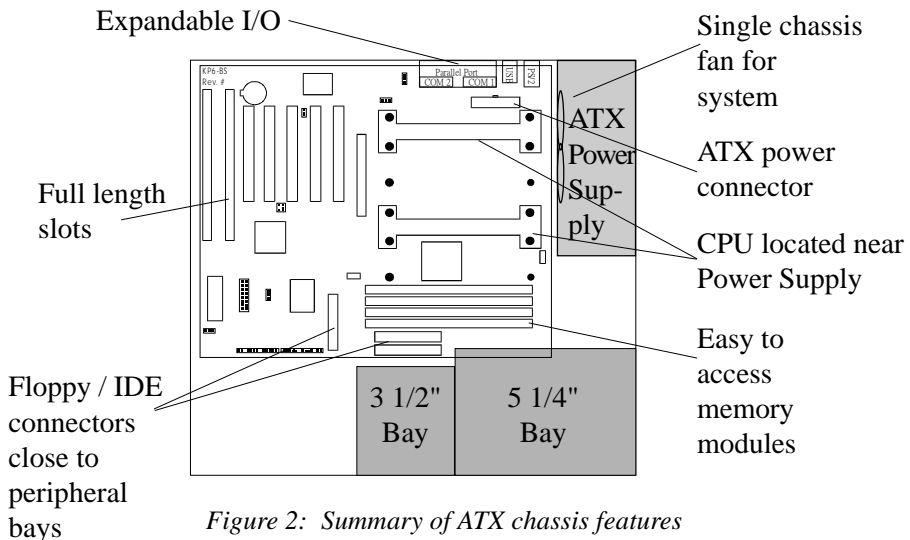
Expandable I/O

Single chassis fan for system

KP6-BS
Rev #

Parallel Port
COM 2
COM 1
USB
PS/2

ATX Power Sup-ply

ATX power connector

Full length slots

CPU located near Power Supply

Easy to access memory modules

Floppy / IDE connectors close to peripheral bays

3 1/2" Bay

5 1/4" Bay

*Figure 2: Summary of ATX chassis features*